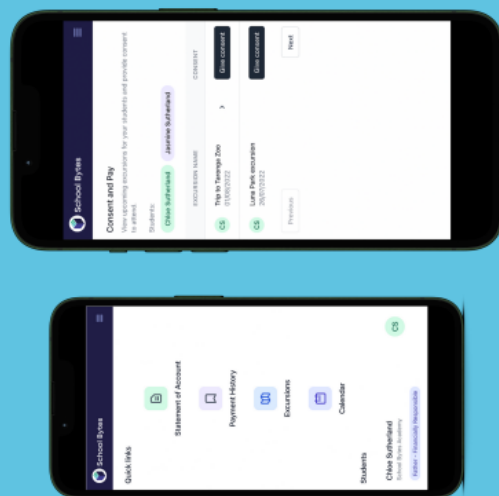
School Bytes

Consent and Pay

View upcoming excursions for your students and provide consent to attend.

Students:

Chloe Sutherland

Jasmine Sutherland

EXCURSION NAME

CONSENT

CS Trip to Taronga Zoo 31/08/2022

Give consent

CS Luna Park excursion 26/07/2022

Give consent

Previous

Next

School Bytes

Quick links

Statement of Account

Payment History

Excursions

Calendar

Students

CS

Chloe Sutherland

School Bytes Academy

Father - Financially Responsible